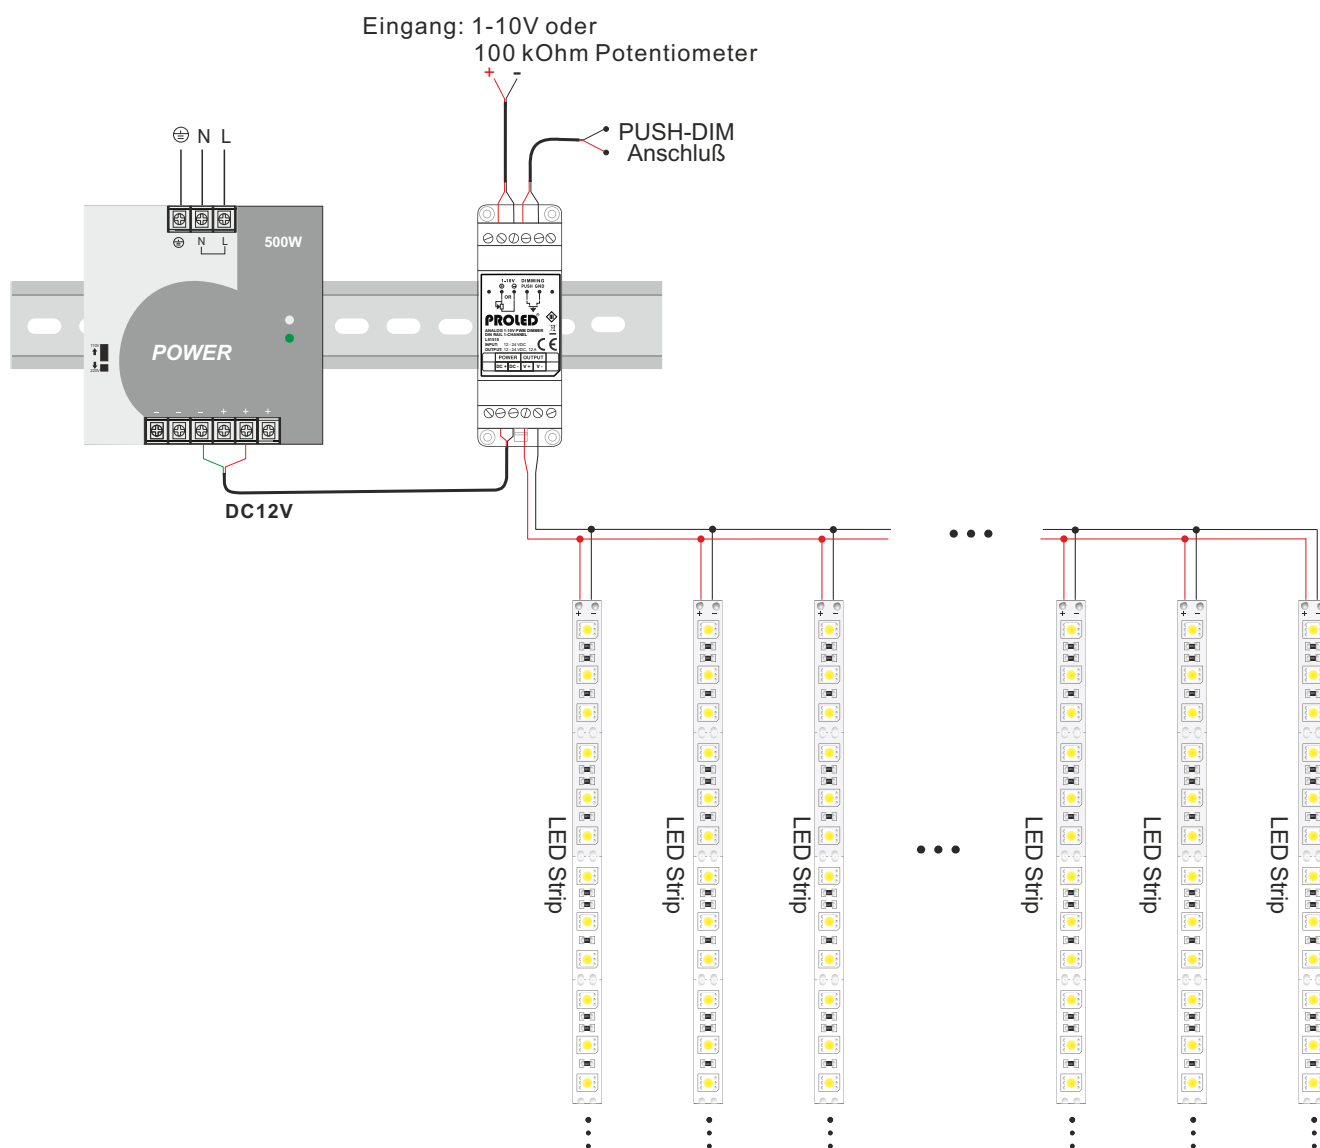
Eingang: 1-10V oder
100 kOhm Potentiometer

+ -

PUSH-DIM
Anschluß

⏚ N L

⏚ N L

500W

POWER

- - - + + +

DC12V

1-10V DIMMING
PUSH GND
OR

PROLED

ANALOG 1-10V PWM DIMMER
DIN RAIL 1-CHANNEL

INPUT: 12 - 24 VDC
OUTPUT: 12 - 24 VDC, 12 A

POWER OUTPUT
DC+ DC- V+ V-

CE

LED Strip

LED Strip

LED Strip

LED Strip

LED Strip

LED Strip